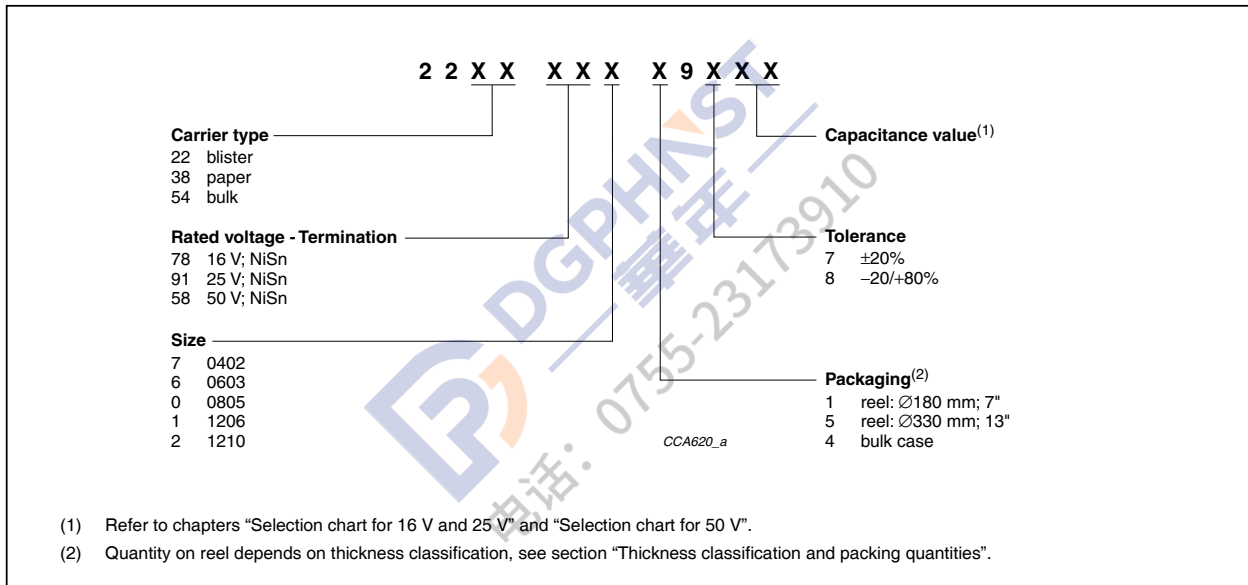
2 2 X X X X X X 9 X X X

Carrier type
22 blister
38 paper
54 bulk

Rated voltage - Termination
78 16 V; NiSn
91 25 V; NiSn
58 50 V; NiSn

Size
7 0402
6 0603
0 0805
1 1206
2 1210

Capacitance value$^{(1)}$

Tolerance
7 ±20%
8 −20/+80%

Packaging$^{(2)}$
1 reel: ∅180 mm; 7"
5 reel: ∅330 mm; 13"
4 bulk case

CCA620_a

DGPHNST 一華年一 电话: 0755-23173910

(1) Refer to chapters “Selection chart for 16 V and 25 V” and “Selection chart for 50 V”.

(2) Quantity on reel depends on thickness classification, see section “Thickness classification and packing quantities”.